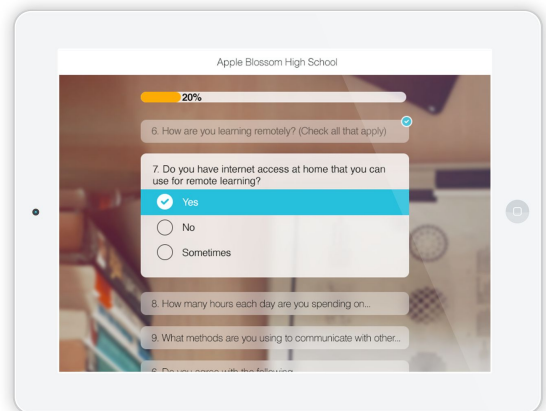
Apple Blossom High School

20%

6. How are you learning remotely? (Check all that apply)

7. Do you have internet access at home that you can use for remote learning?

Yes

No

Sometimes

8. How many hours each day are you spending on...

9. What methods are you using to communicate with other...

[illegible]